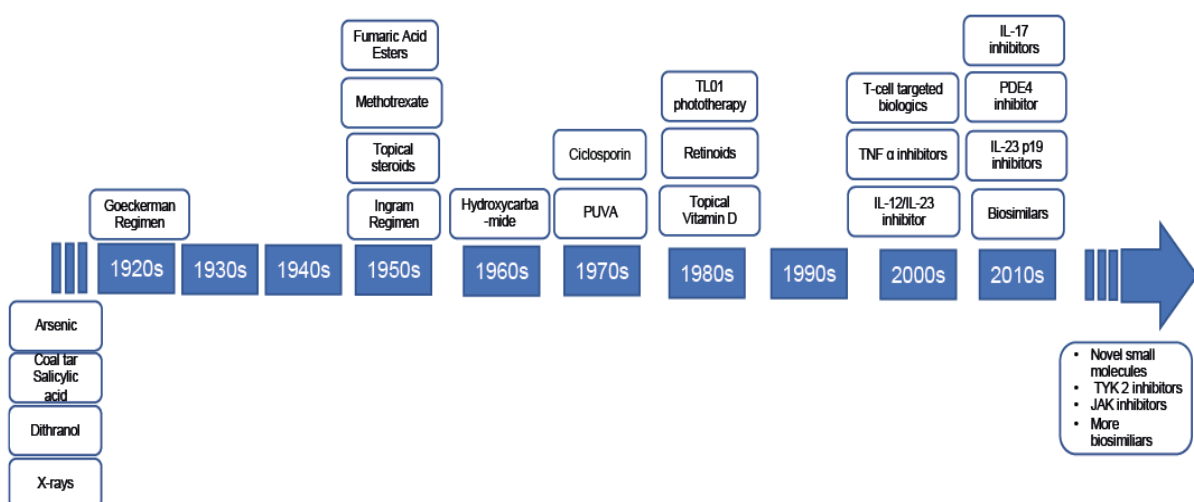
Fumaric Acid Esters

Methotrexate

Topical steroids

Ingram Regimen

Goeckerman Regimen

1920s

1930s

1940s

1950s

Hydroxycarba-mide

1960s

Ciclosporin

PUVA

1970s

TL01 phototherapy

Retinoids

Topical Vitamin D

1980s

1990s

T-cell targeted biologics

TNF α inhibitors

IL-12/IL-23 inhibitor

2000s

IL-17 inhibitors

PDE4 inhibitor

IL-23 p19 inhibitors

Biosimilars

2010s

Arsenic

Coal tar Salicylic acid

Dithranol

X-rays

- Novel small molecules
- TYK 2 inhibitors
- JAK inhibitors
- More biosimiliars